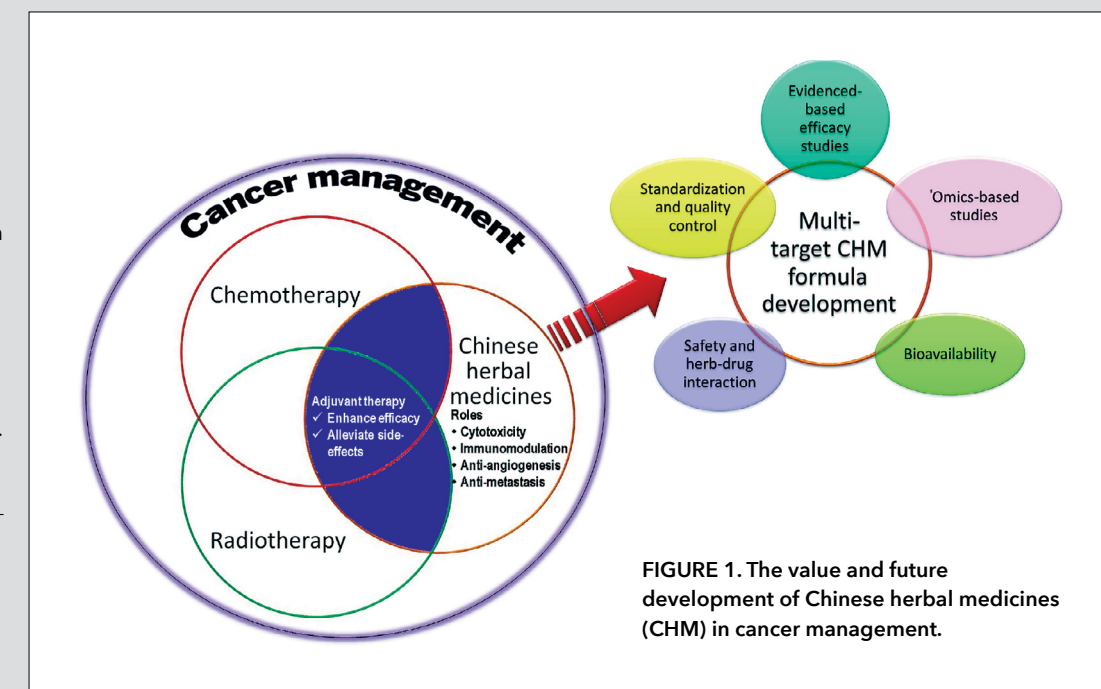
Cancer management

Chemotherapy

Chinese herbal medicines

Roles
• Cytotoxicity
• Immunomodulation
• Anti-angiogenesis
• Anti-metastasis

Adjuvant therapy
✓ Enhance efficacy
✓ Alleviate side-effects

Radiotherapy

Evidenced-based efficacy studies

Standardization and quality control

'Omics-based studies

Multi-target CHM formula development

Safety and herb-drug interaction

Bioavailability

FIGURE 1. The value and future development of Chinese herbal medicines (CHM) in cancer management.